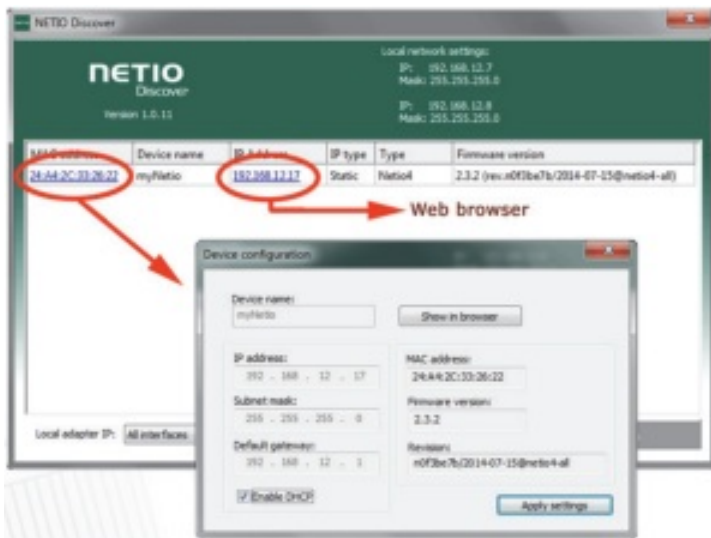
NETIO Discover

NETIO
Discover
Version 1.0.11

Local network settings:
IP: 192.168.12.7
Mask: 255.255.255.0

IP: 192.168.12.8
Mask: 255.255.255.0

| MAC address | Device name | IP Address | IP type | Type | Firmware version |
|---|---|---|---|---|---|
| 24:A4:2C:33:26:22 | myNetio | 192.168.12.17 | Static | Netio4 | 2.3.2 (rev.:n0f3be7b/2014-07-15@netio4-all) |

Web browser

Device configuration

Device name:
myNetio

Show in browser

IP address:
192 . 168 . 12 . 17

Subnet mask:
255 . 255 . 255 . 0

Default gateway:
192 . 168 . 12 . 1

Enable DHCP

MAC address:
24:A4:2C:33:26:22

Firmware version:
2.3.2

Revision:
n0f3be7b/2014-07-15@netio4-all

Apply settings

Local adapter IP: All interfaces